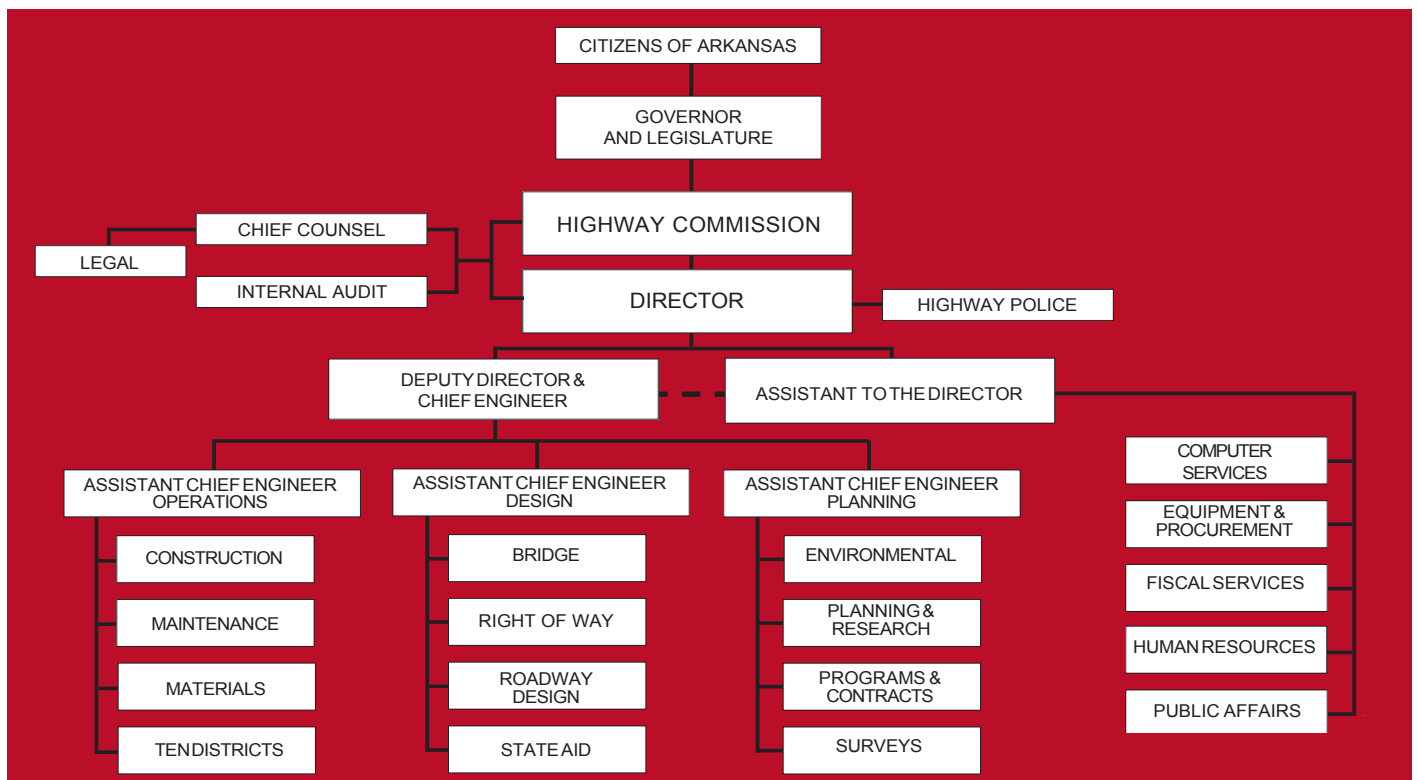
CITIZENS OF ARKANSAS

GOVERNOR AND LEGISLATURE

HIGHWAY COMMISSION

CHIEF COUNSEL

LEGAL

INTERNAL AUDIT

DIRECTOR

HIGHWAY POLICE

DEPUTY DIRECTOR & CHIEF ENGINEER

ASSISTANT TO THE DIRECTOR

ASSISTANT CHIEF ENGINEER OPERATIONS

CONSTRUCTION

MAINTENANCE

MATERIALS

TEN DISTRICTS

ASSISTANT CHIEF ENGINEER DESIGN

BRIDGE

RIGHT OF WAY

ROADWAY DESIGN

STATE AID

ASSISTANT CHIEF ENGINEER PLANNING

ENVIRONMENTAL

PLANNING & RESEARCH

PROGRAMS & CONTRACTS

SURVEYS

COMPUTER SERVICES

EQUIPMENT & PROCUREMENT

FISCAL SERVICES

HUMAN RESOURCES

PUBLIC AFFAIRS